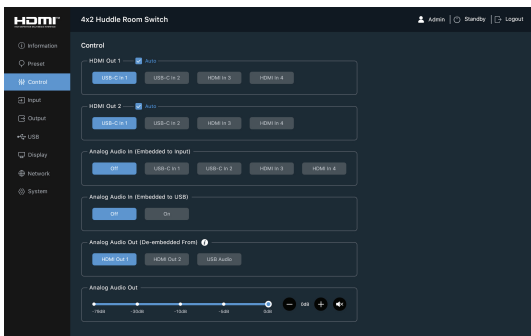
HDMI

4x2 Huddle Room Switch

Admin | Standby | Logout

Information
Preset
Control
Input
Output
USB
Display
Network
System

Control

HDMI Out 1 Auto
USB-C In 1 USB-C In 2 HDMI In 3 HDMI In 4

HDMI Out 2 Auto
USB-C In 1 USB-C In 2 HDMI In 3 HDMI In 4

Analog Audio In (Embedded to Input)
Off USB-C In 1 USB-C In 2 HDMI In 3 HDMI In 4

Analog Audio In (Embedded to USB)
Off On

Analog Audio Out (De-embedded From)
HDMI Out 1 HDMI Out 2 USB Audio

Analog Audio Out
-70dB -30dB -10dB -5dB 0dB
0dB